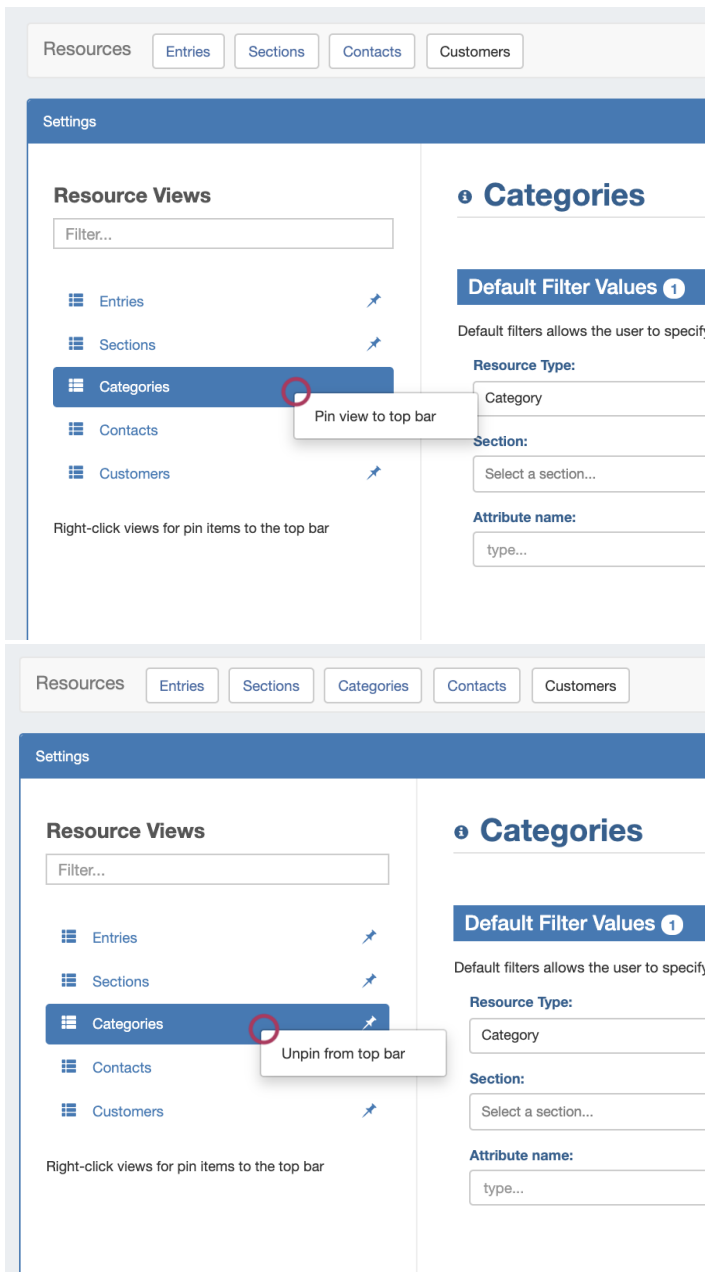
Resources Entries Sections Contacts Customers

Settings

Resource Views

Filter...

Entries
Sections
Categories
Contacts
Customers

Pin view to top bar

Right-click views for pin items to the top bar

Categories

Default Filter Values 1

Default filters allows the user to specif

Resource Type:

Category

Section:

Select a section...

Attribute name:

type...

Resources Entries Sections Categories Contacts Customers

Settings

Resource Views

Filter...

Entries
Sections
Categories
Contacts
Customers

Unpin from top bar

Right-click views for pin items to the top bar

Categories

Default Filter Values 1

Default filters allows the user to specif

Resource Type:

Category

Section:

Select a section...

Attribute name:

type...